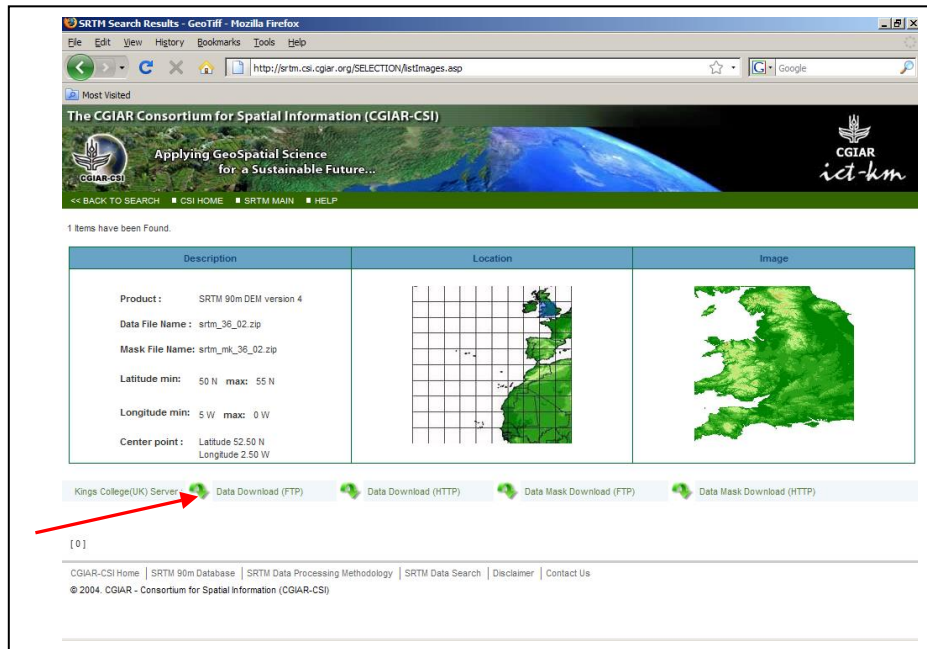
SRTM Search Results - GeoTiff - Mozilla Firefox

File Edit View History Bookmarks Tools Help

http://srtm.csi.cgiar.org/SELECTION/listImages.asp

Google

Most Visited

The CGIAR Consortium for Spatial Information (CGIAR-CSI)

Applying GeoSpatial Science for a Sustainable Future...

CGIAR-CSI

CGIAR

ict-km

<< BACK TO SEARCH ■ CSI HOME ■ SRTM MAIN ■ HELP

1 Items have been Found.

| Description | Location | Image |
|---|---|---|
| Product : SRTM 90m DEM version 4<br>Data File Name : srtm_36_02.zip<br>Mask File Name: srtm_mk_36_02.zip<br>Latitude min: 50 N max: 55 N<br>Longitude min: 5 W max: 0 W<br>Center point : Latitude 52.50 N Longitude 2.50 W | | |

Kings College(UK) Server Data Download (FTP) Data Download (HTTP) Data Mask Download (FTP) Data Mask Download (HTTP)

[ 0 ]

CGIAR-CSI Home | SRTM 90m Database | SRTM Data Processing Methodology | SRTM Data Search | Disclaimer | Contact Us

© 2004. CGIAR - Consortium for Spatial Information (CGIAR-CSI)